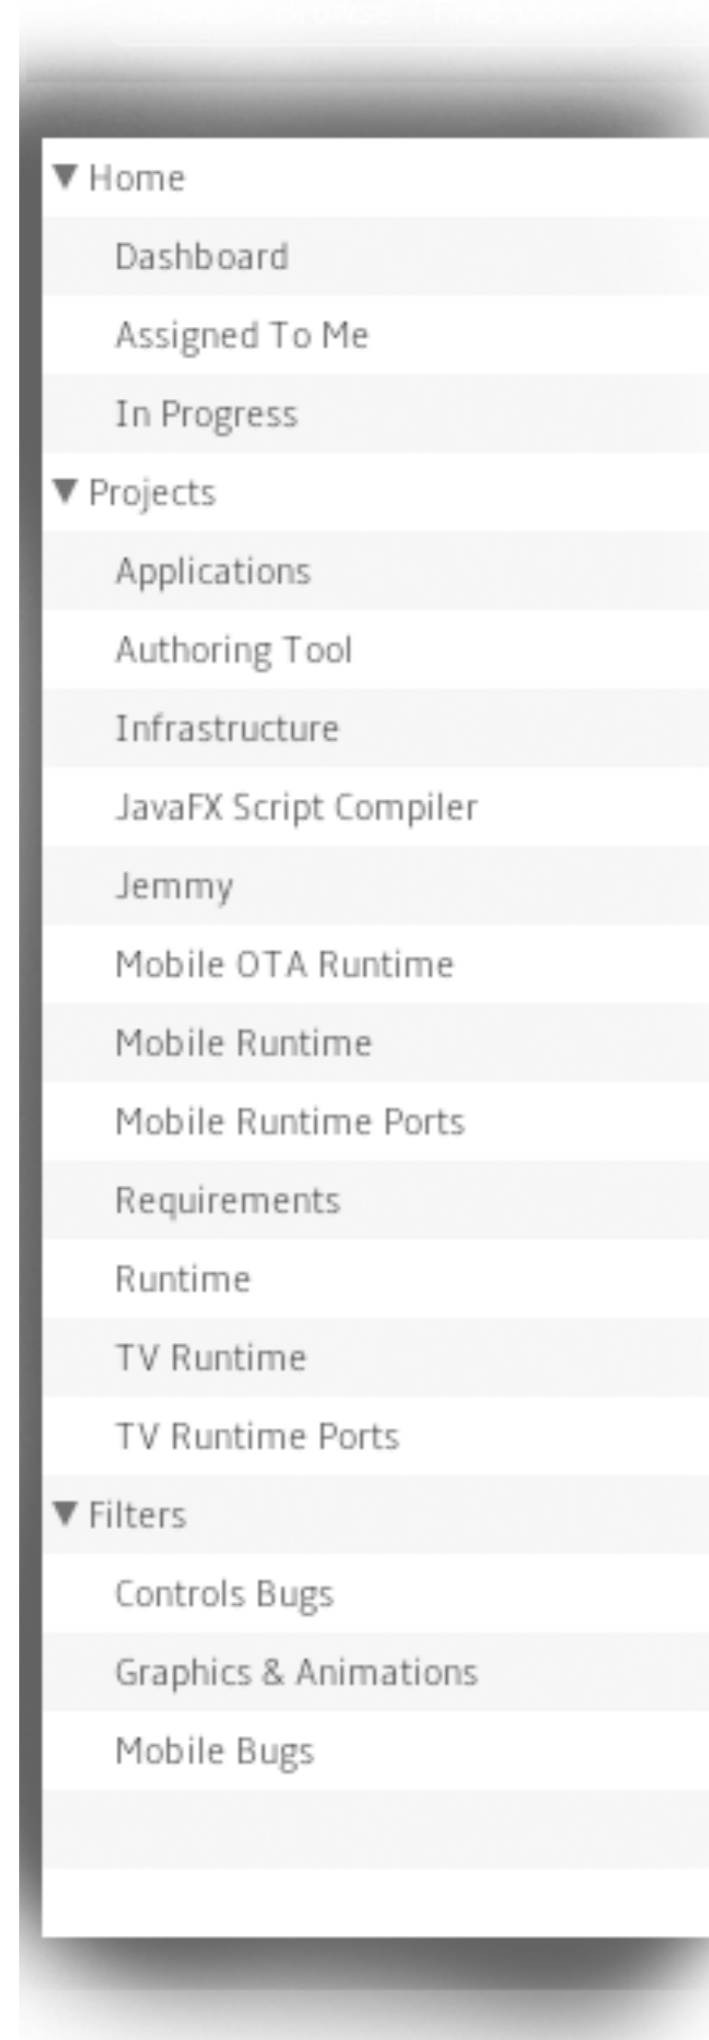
▼ Home

Dashboard

Assigned To Me

In Progress

▼ Projects

Applications

Authoring Tool

Infrastructure

JavaFX Script Compiler

Jemmy

Mobile OTA Runtime

Mobile Runtime

Mobile Runtime Ports

Requirements

Runtime

TV Runtime

TV Runtime Ports

▼ Filters

Controls Bugs

Graphics & Animations

Mobile Bugs